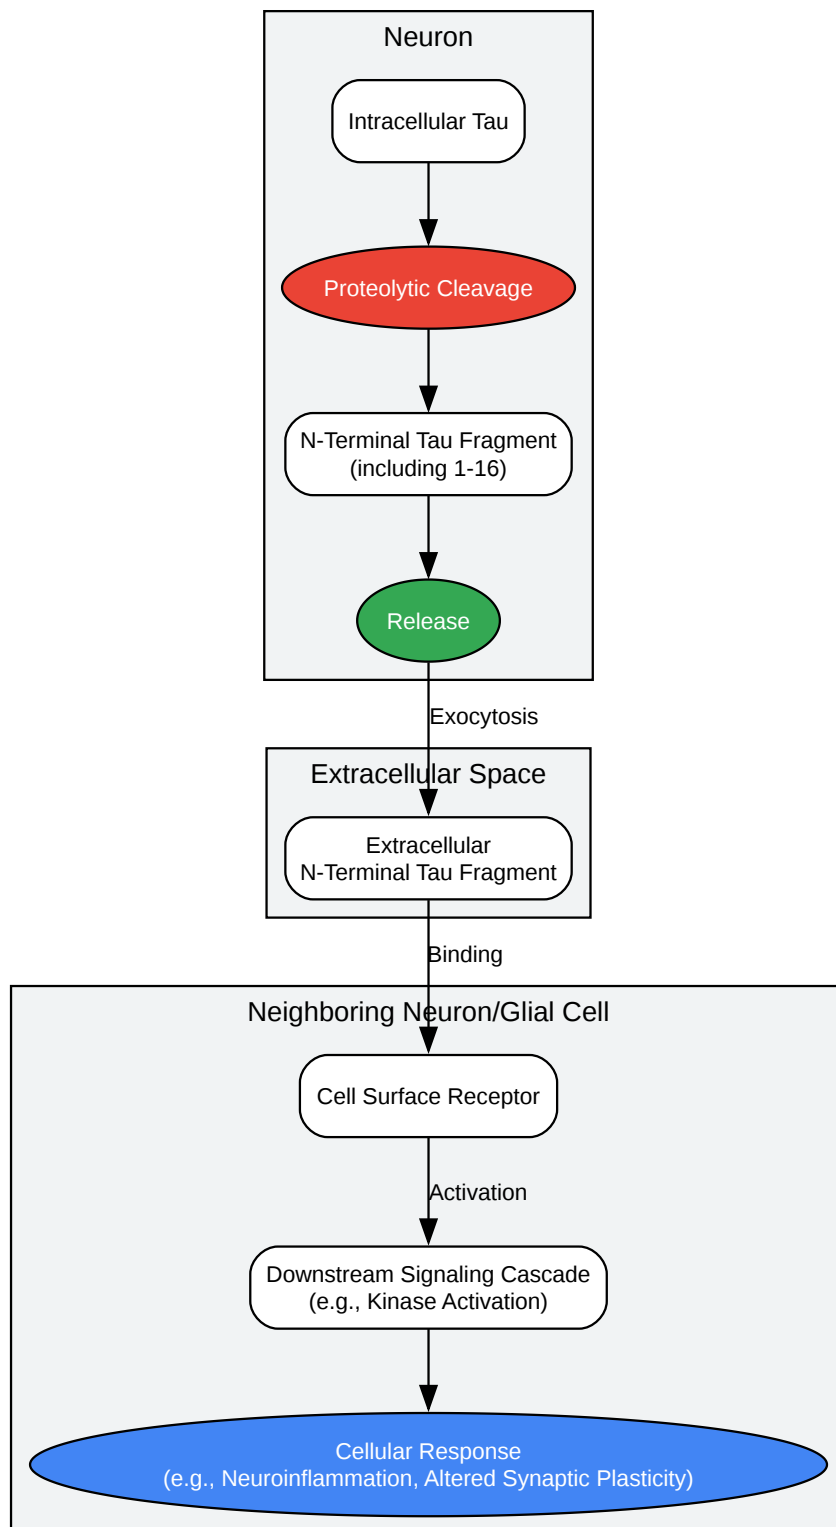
Neuron

Intracellular Tau

Proteolytic Cleavage

N-Terminal Tau Fragment
(including 1-16)

Release

Exocytosis

Extracellular Space

Extracellular
N-Terminal Tau Fragment

Binding

Neighboring Neuron/Glial Cell

Cell Surface Receptor

Activation

Downstream Signaling Cascade
(e.g., Kinase Activation)

Cellular Response
(e.g., Neuroinflammation, Altered Synaptic Plasticity)